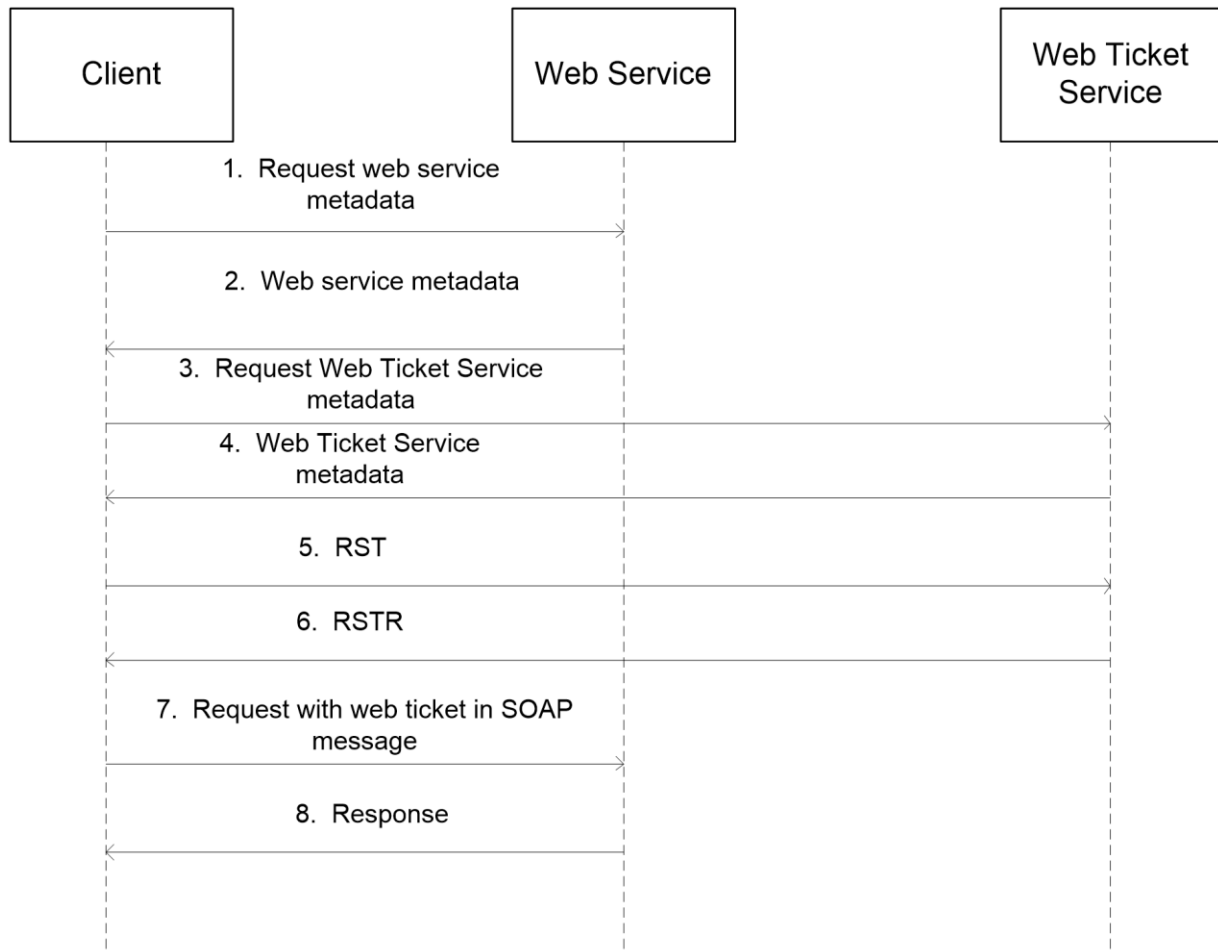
Client

Web Service

Web Ticket Service

1. Request web service metadata

2. Web service metadata

3. Request Web Ticket Service metadata

4. Web Ticket Service metadata

5. RST

6. RSTR

7. Request with web ticket in SOAP message

8. Response